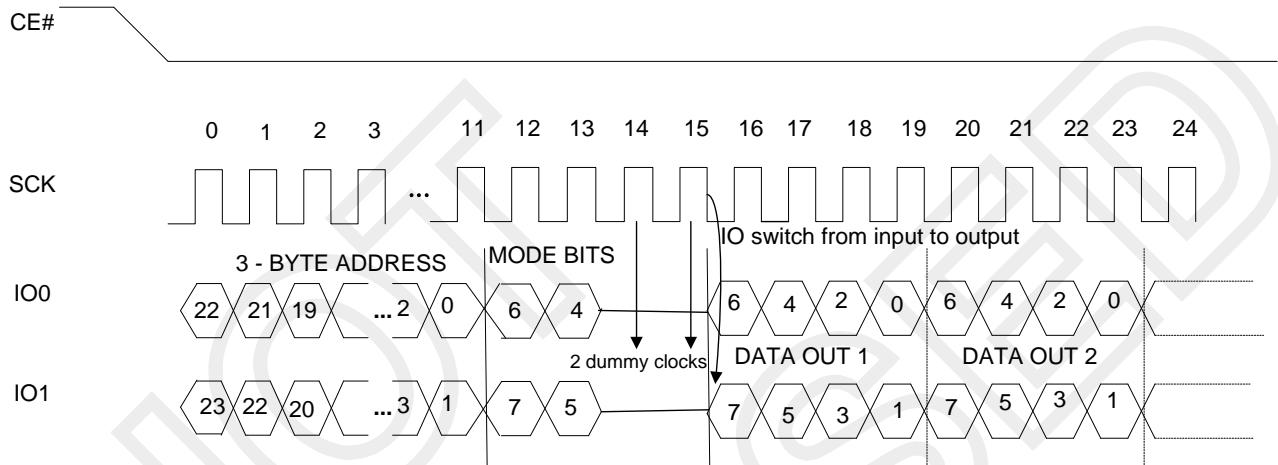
CE#

0 1 2 3 11 12 13 14 15 16 17 18 19 20 21 22 23 24

SCK

...

IO switch from input to output

3 - BYTE ADDRESS

MODE BITS

IO0

22 21 19 ... 2 0 6 4 6 4 2 0 6 4 2 0

2 dummy clocks

DATA OUT 1

DATA OUT 2

IO1

23 22 20 ... 3 1 7 5 7 5 3 1 7 5 3 1